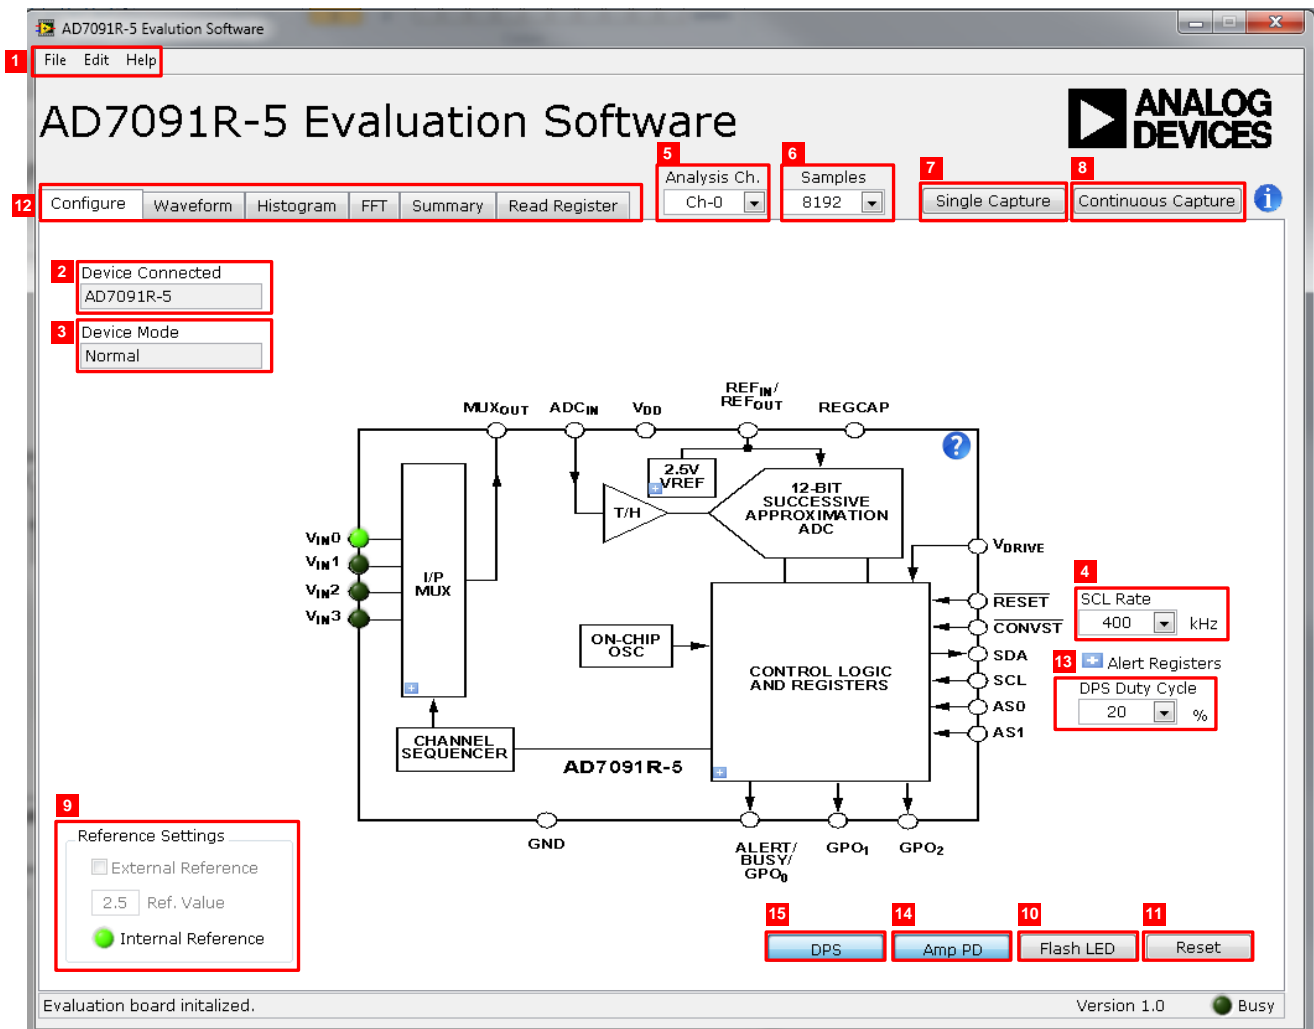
AD7091R-5 Evaluation Software

1 File Edit Help

AD7091R-5 Evaluation Software

ANALOG DEVICES

12 Configure Waveform Histogram FFT Summary Read Register

5 Analysis Ch. Ch-0

6 Samples 8192

7 Single Capture

8 Continuous Capture

2 Device Connected AD7091R-5

3 Device Mode Normal

MUX$_{OUT}$ ADC$_{IN}$ V$_{DD}$ REF$_{IN}$/ REF$_{OUT}$ REGCAP

2.5V VREF

12-BIT SUCCESSIVE APPROXIMATION ADC

T/H

V$_{IN}$0 V$_{IN}$1 V$_{IN}$2 V$_{IN}$3

I/P MUX

V$_{DRIVE}$

ON-CHIP OSC

CONTROL LOGIC AND REGISTERS

RESET CONVST SDA SCL AS0 AS1

CHANNEL SEQUENCER

AD7091R-5

GND ALERT/ BUSY/ GPO$_0$ GPO$_1$ GPO$_2$

4 SCL Rate 400 kHz

13 Alert Registers

DPS Duty Cycle 20 %

9 Reference Settings
External Reference
2.5 Ref. Value
Internal Reference

15 DPS 14 Amp PD 10 Flash LED 11 Reset

Evaluation board initalized.
Version 1.0 Busy